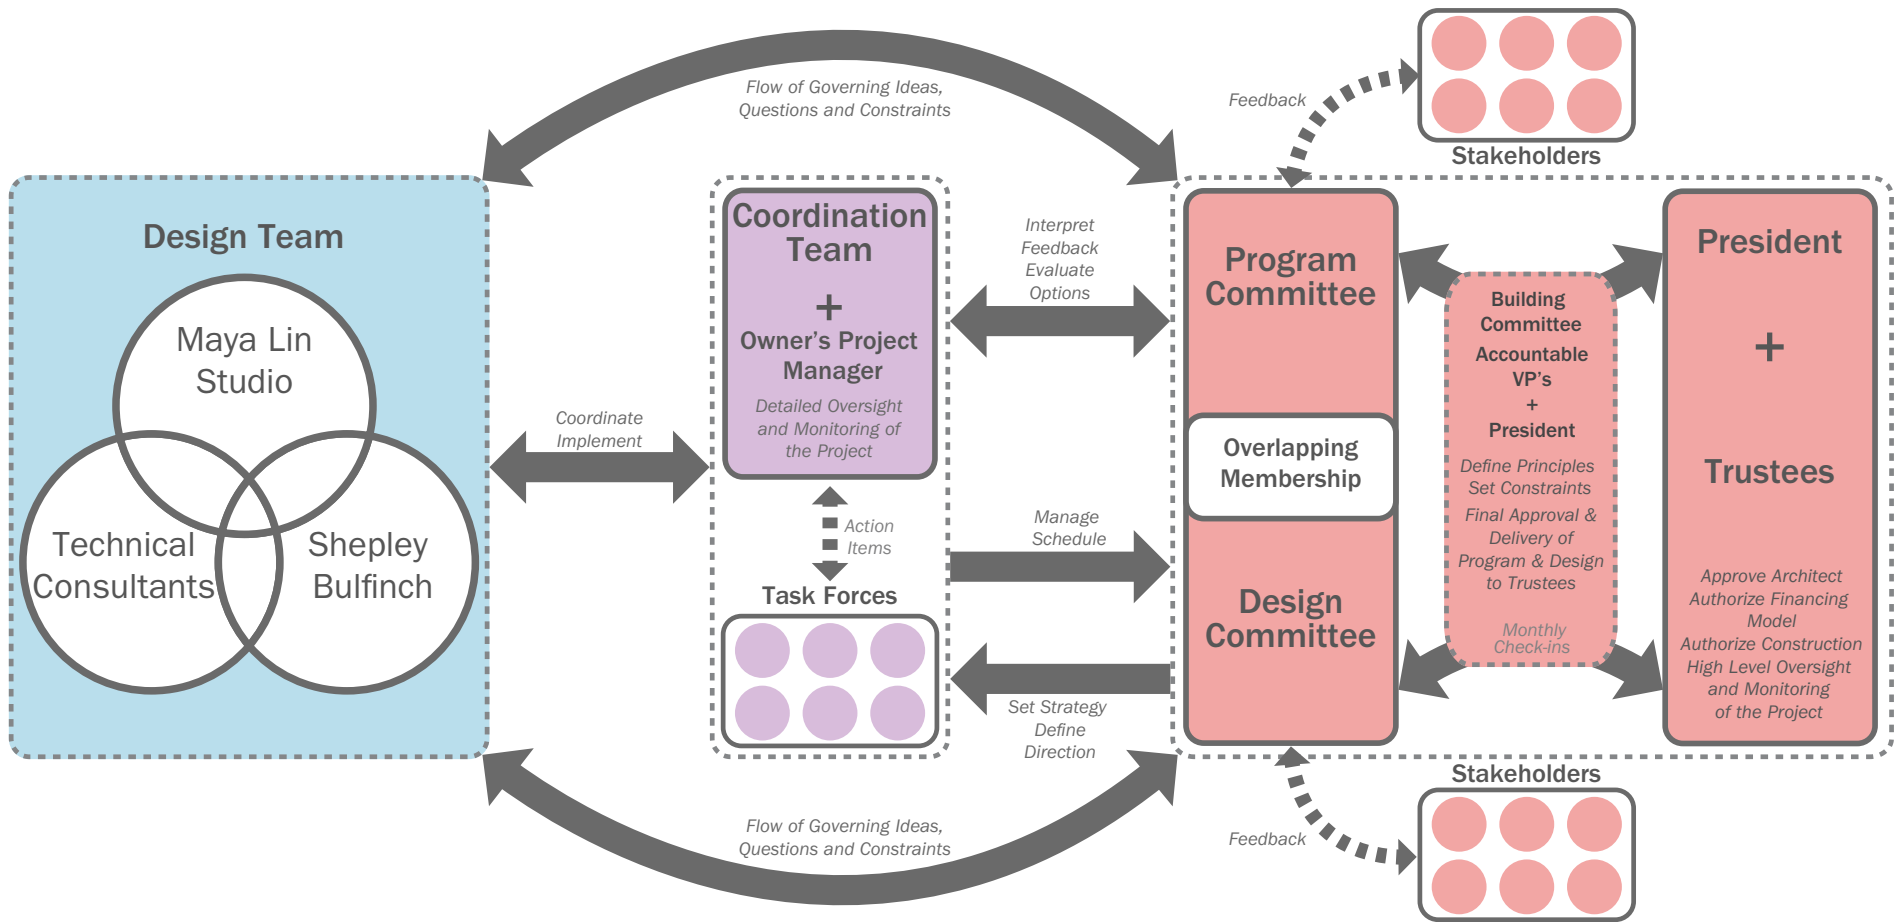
Flow of Governing Ideas, Questions and Constraints

Feedback

Stakeholders

Design Team

Maya Lin Studio

Technical Consultants

Shepley Bulfinch

Coordinate Implement

Coordination Team

+

Owner's Project Manager

Detailed Oversight and Monitoring of the Project

Action Items

Task Forces

Interpret Feedback Evaluate Options

Manage Schedule

Set Strategy Define Direction

Program Committee

Overlapping Membership

Design Committee

Building Committee

Accountable VP's

+

President

Define Principles Set Constraints

Final Approval & Delivery of Program & Design to Trustees

Monthly Check-ins

President

+

Trustees

Approve Architect Authorize Financing Model Authorize Construction High Level Oversight and Monitoring of the Project

Stakeholders

Feedback

Flow of Governing Ideas, Questions and Constraints